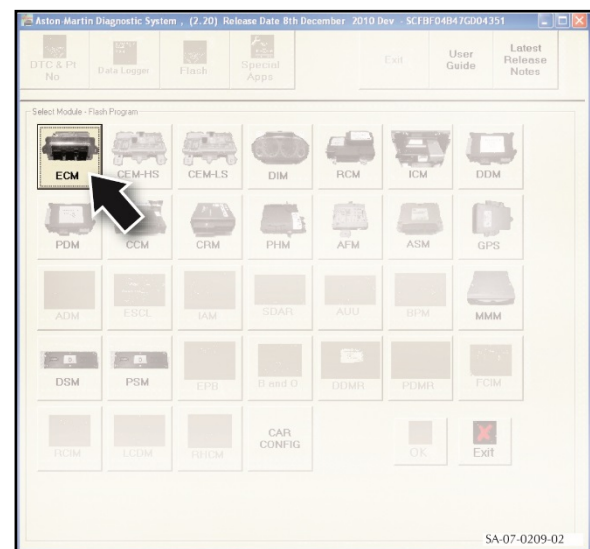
Aston Martin Diagnostic System , (2.20) Release Date 8th December 2010 Dev - SCFBF04B47GD04351

DTC & PI No
Data Logger
Flash
Special Apps
Exit
User Guide
Latest Release Notes

Select Module - Flash Program

ECM
CEM-HS
CEM-LS
DIM
RCM
ICM
DDM
PDM
CCM
CRM
PHM
AFM
ASM
GPS
ADM
ESCL
IAM
SDAR
AUU
BPM
MMM
DSM
PSM
EPB
D and O
DDMR
PDMR
FCIM
RCIM
LCDM
RHCM
CAR CONFIG
OK
Exit

SA-07-0209-02